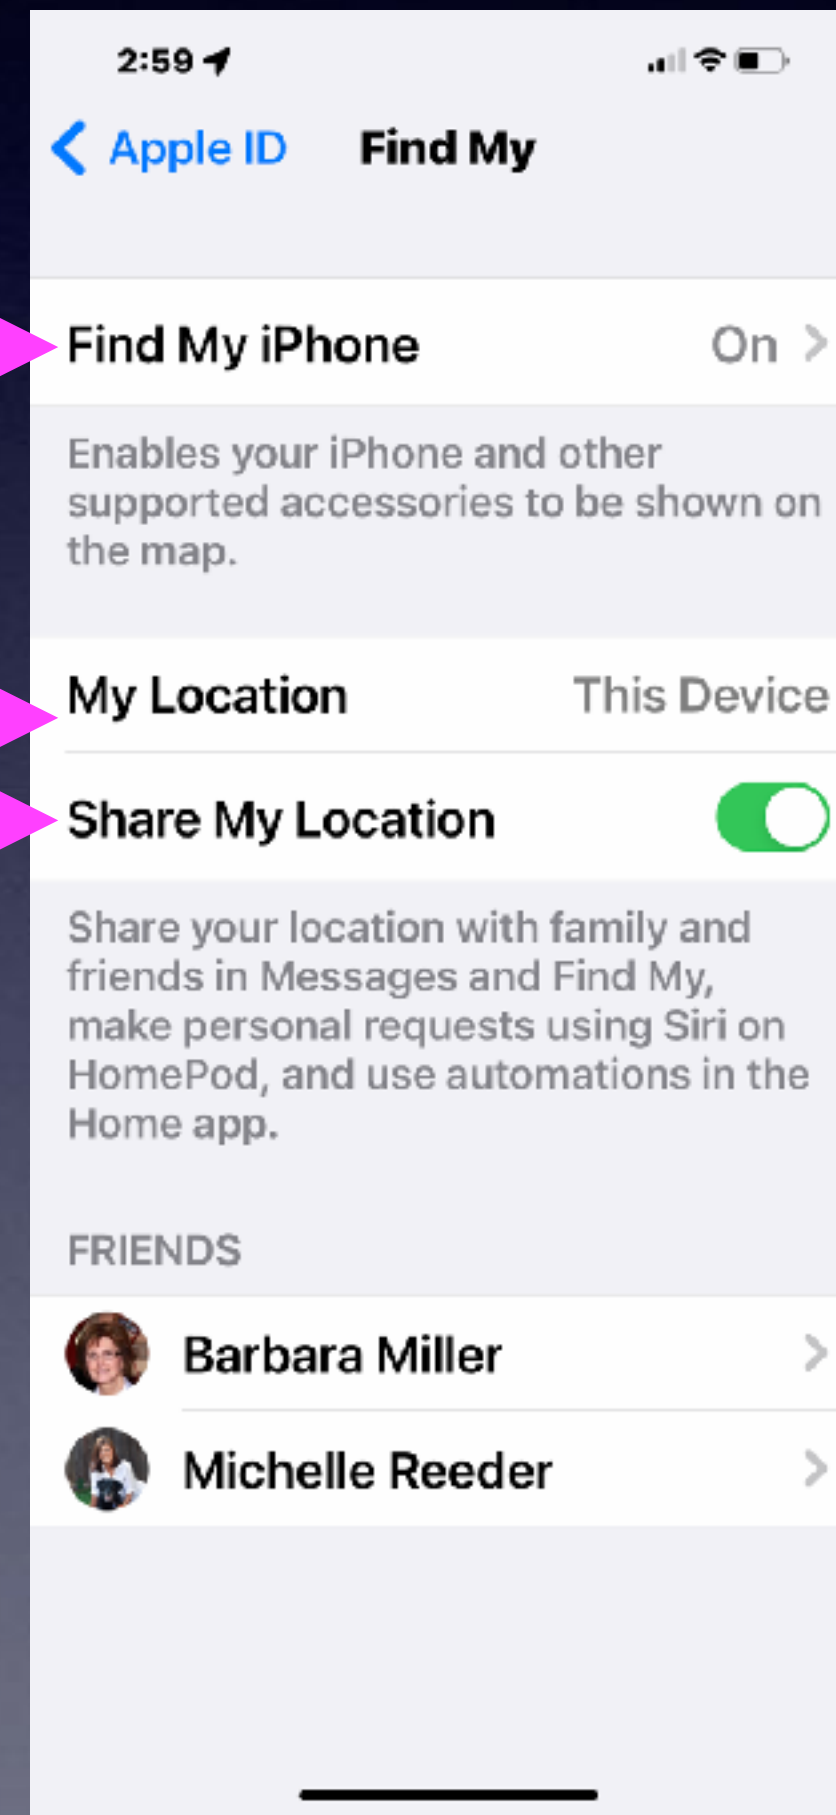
2:59

Apple ID Find My

Find My iPhone On

Enables your iPhone and other supported accessories to be shown on the map.

My Location This Device

Share My Location

Share your location with family and friends in Messages and Find My, make personal requests using Siri on HomePod, and use automations in the Home app.

FRIENDS

Barbara Miller

Michelle Reeder